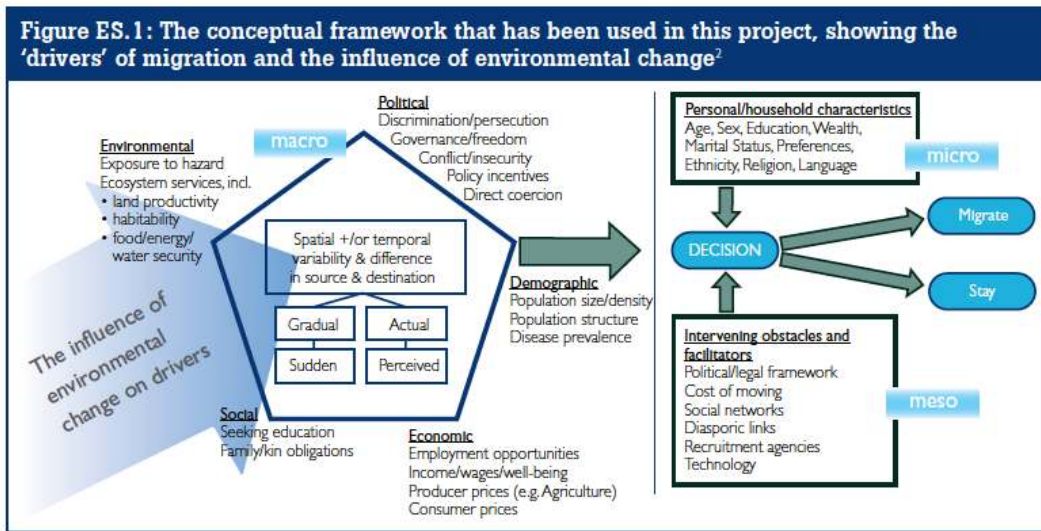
Figure ES.1: The conceptual framework that has been used in this project, showing the 'drivers' of migration and the influence of environmental change$^2$

macro

Political
Discrimination/persecution
Governance/freedom
Conflict/insecurity
Policy incentives
Direct coercion

Environmental
Exposure to hazard
Ecosystem services, incl.
• land productivity
• habitability
• food/energy/ water security

Spatial +/or temporal variability & difference in source & destination

Gradual
Actual
Sudden
Perceived

The influence of environmental change on drivers

Demographic
Population size/density
Population structure
Disease prevalence

Social
Seeking education
Family/kin obligations

Economic
Employment opportunities
Income/wages/well-being
Producer prices (e.g. Agriculture)
Consumer prices

Personal/household characteristics
Age, Sex, Education, Wealth, Marital Status, Preferences, Ethnicity, Religion, Language

micro

DECISION

Migrate

Stay

Intervening obstacles and facilitators
Political/legal framework
Cost of moving
Social networks
Diasporic links
Recruitment agencies
Technology

meso